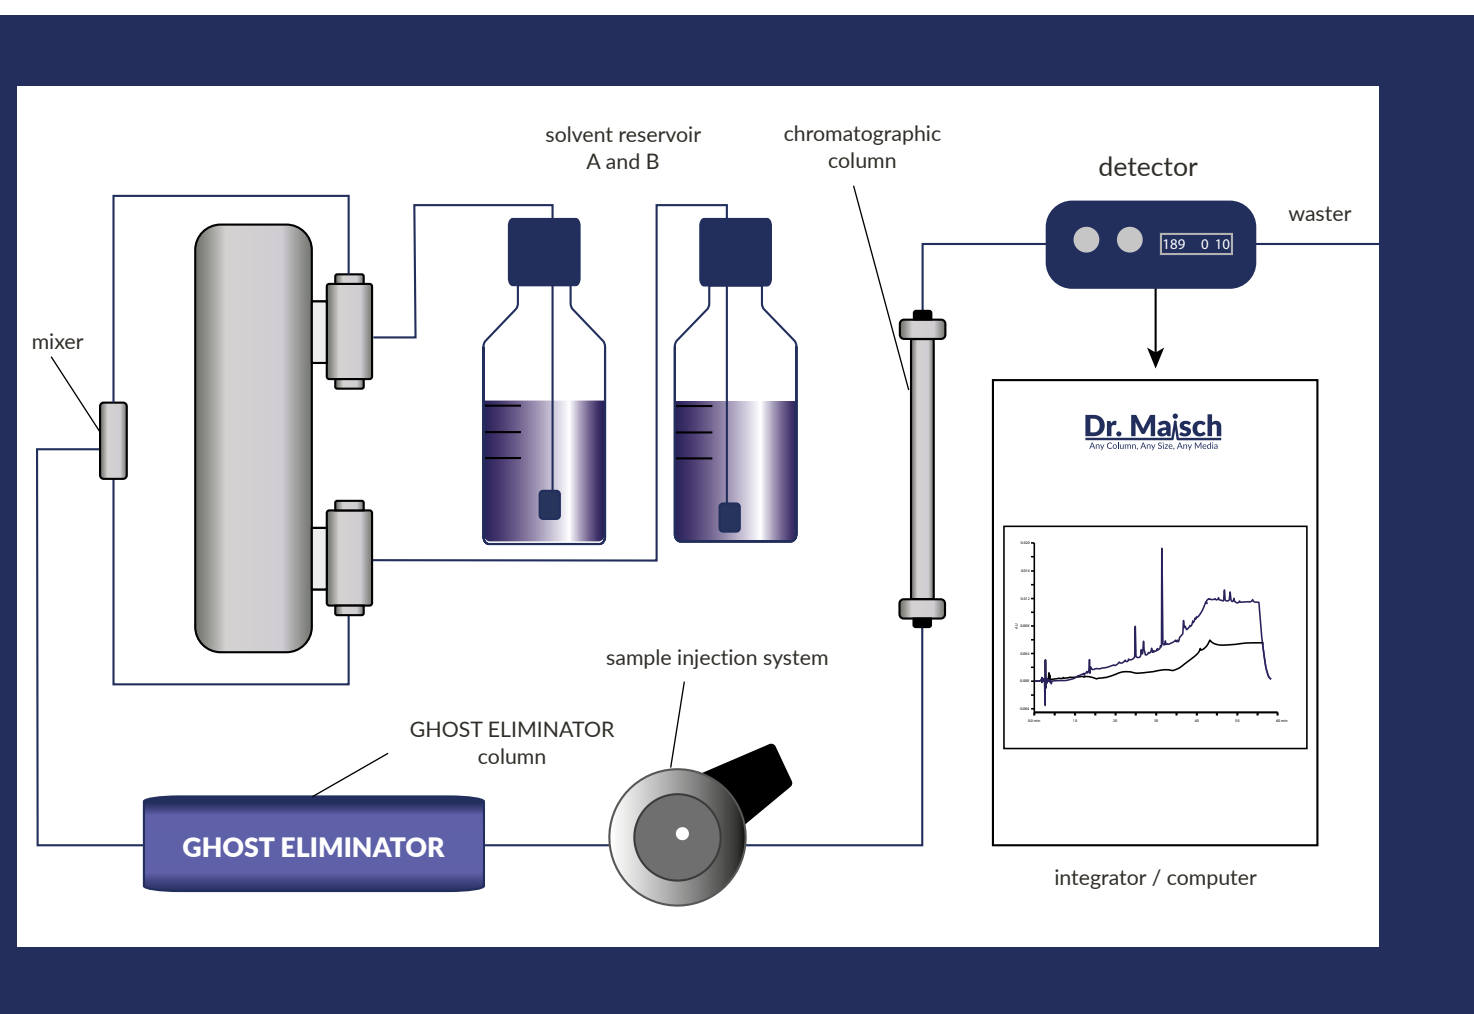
solvent reservoir
A and B

chromatographic
column

detector

waster

189 0 10

mixer

Dr. Maisch
Any Column, Any Size, Any Media

sample injection system

GHOST ELIMINATOR
column

GHOST ELIMINATOR

integrator / computer